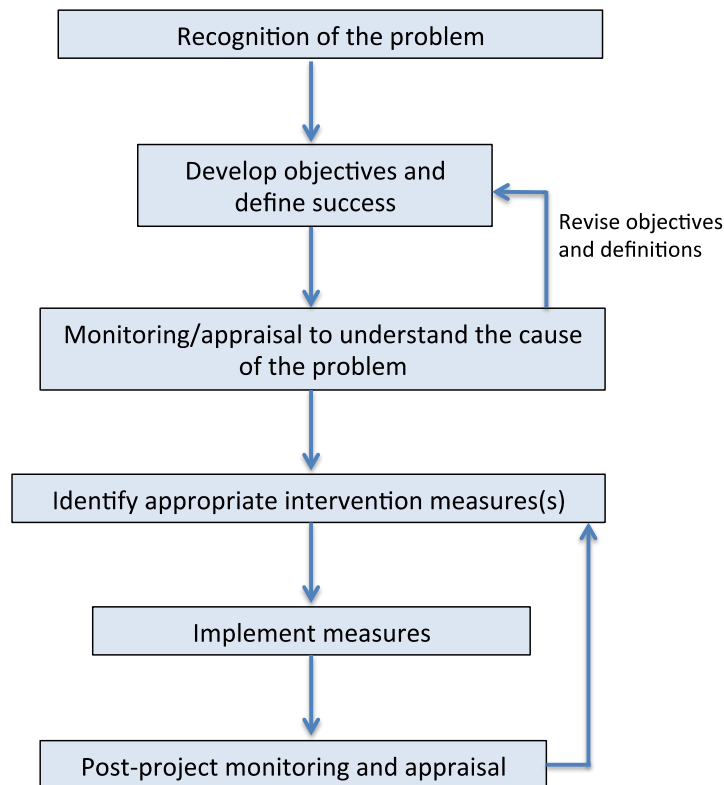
Recognition of the problem

Develop objectives and define success

Revise objectives and definitions

Monitoring/appraisal to understand the cause of the problem

Identify appropriate intervention measures(s)

Implement measures

Post-project monitoring and appraisal